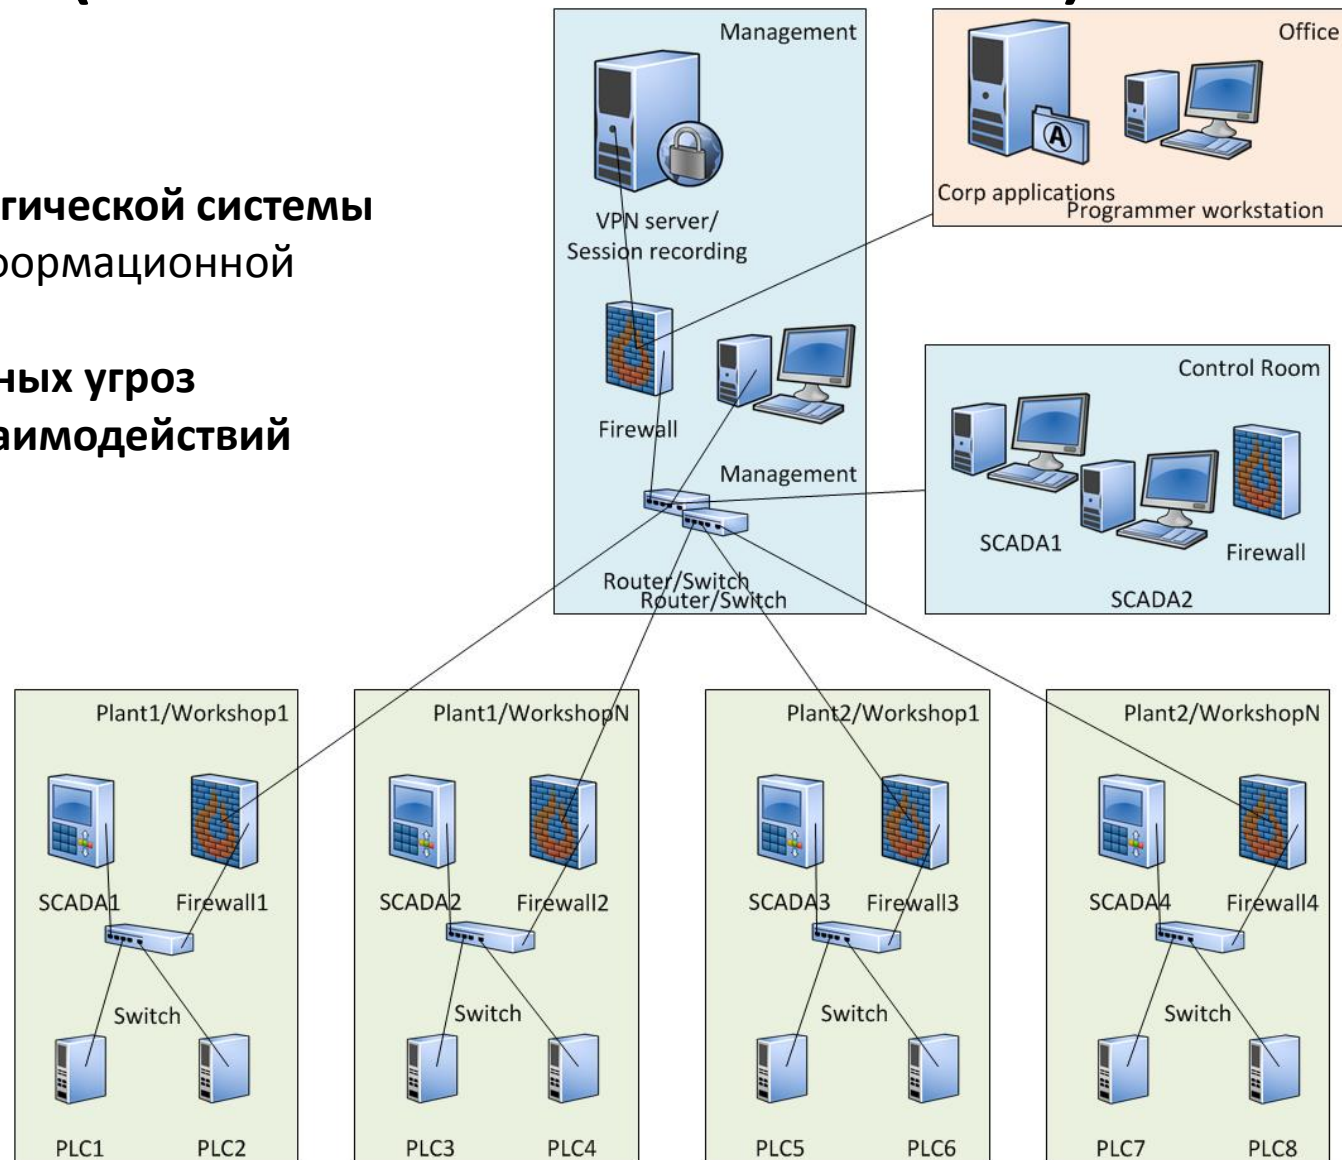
гической системы
формационной

ных угроз
аимодействий

Management

VPN server/
Session recording

Firewall

Management

Router/Switch
Router/Switch

Office

Corp applications
Programmer workstation

Control Room

SCADA1
SCADA2
Firewall

Plant1/Workshop1
SCADA1 Firewall1
Switch
PLC1 PLC2

Plant1/WorkshopN
SCADA2 Firewall2
Switch
PLC3 PLC4

Plant2/Workshop1
SCADA3 Firewall3
Switch
PLC5 PLC6

Plant2/WorkshopN
SCADA4 Firewall4
Switch
PLC7 PLC8